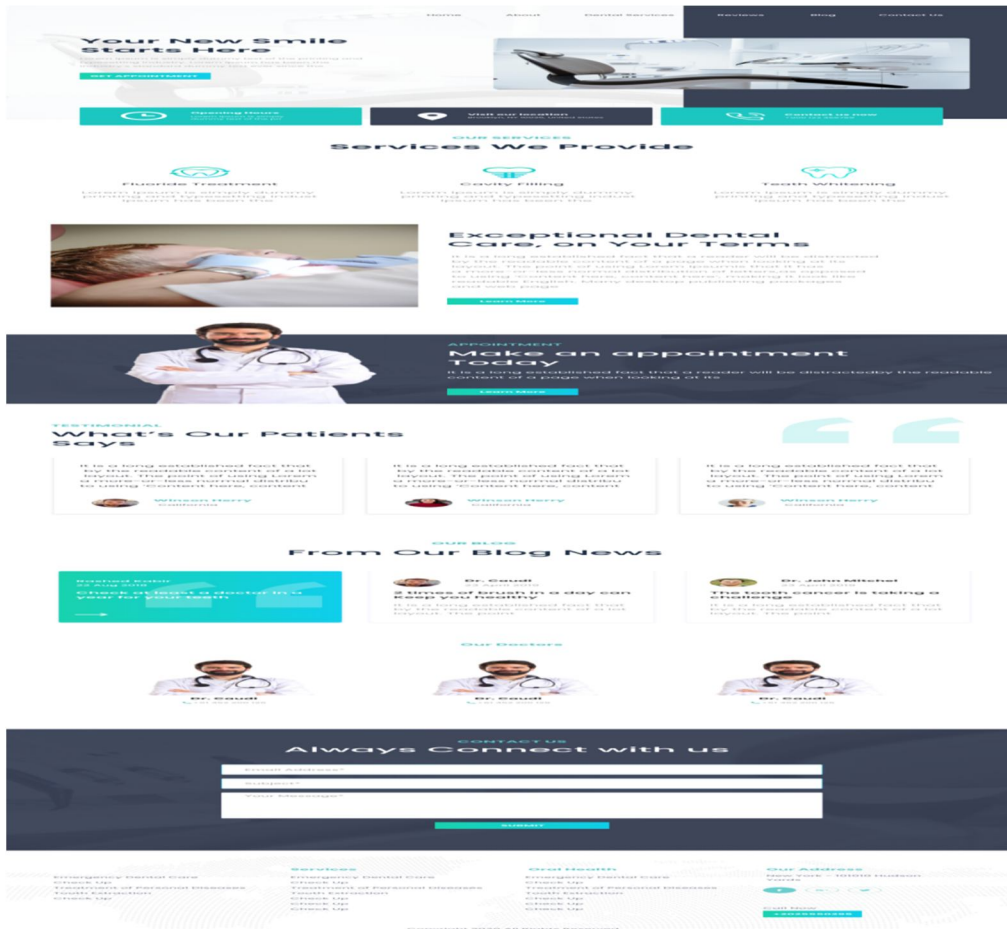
Home About Dental Services Reviews Blog Contact us

Your New Smile Starts Here

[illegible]

GET APPOINTMENT

Opening Hours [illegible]

Visit our location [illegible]

Contact us now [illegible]

OUR SERVICES

Services We Provide

Fluoride Treatment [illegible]

Cavity Filling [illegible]

Teeth Whitening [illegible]

Exceptional Dental Care, on Your Terms

It is a long established fact that a reader will be distracted by the readable content of a page when looking at its layout. The point of using Lorem Ipsum is that it has a more-or-less normal distribution of letters, as opposed to using 'Content here, content here', making it look like readable English. Many desktop publishing packages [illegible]

Learn More

APPOINTMENT

Make an appointment Today

It is a long established fact that a reader will be distractedby the readable content of a page when looking at its

Learn More

TESTIMONIAL

What's Our Patients Says

It is a long established fact that by the readable content of a lot layout. The point of using Lorem a more-or-less normal distribu to using 'Content here, content

Winson Herry California

It is a long established fact that by the readable content of a lot layout. The point of using Lorem a more-or-less normal distribu to using 'Content here, content

Winson Herry California

It is a long established fact that by the readable content of a lot layout. The point of using Lorem a more-or-less normal distribu to using 'Content here, content

Winson Herry California

OUR BLOG

From Our Blog News

Rashed Kabir 22 Aug 2018

Check at least a doctor in a year for your teeth

Dr. Saudi 22 April 2018

2 times of brush in a day can keep you healthy

It is a long established fact that by the readable content of a lot layout. The point

Dr. John Mitchel 22 April 2018

The tooth cancer is taking a challenge

It is a long established fact that by the readable content of a lot layout. The point

Our Doctors

Dr. Saudi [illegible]

Dr. Saudi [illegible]

Dr. Saudi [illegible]

CONTACT US

Always Connect with us

Email Address*

Subject

Your Message*

SUBMIT

Emergency Dental Care
Check Up
Treatment of Personal Diseases
Tooth Extraction
Check Up

Services
Emergency Dental Care
Check Up
Treatment of Personal Diseases
Tooth Extraction
Check Up
Check Up
Check Up

Oral Health
Emergency Dental Care
Check Up
Treatment of Personal Diseases
Tooth Extraction
Check Up
Check Up
Check Up

Our Address
New York - 10010 Hudson Yards

Call Now
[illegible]

Copyright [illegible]